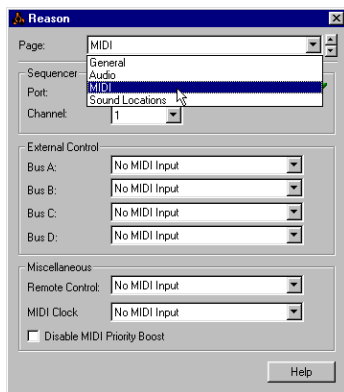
Reason

Page: MIDI

General
Audio
MIDI
Sound Locations

Sequencer
Port:
Channel: 1

External Control
Bus A: No MIDI Input
Bus B: No MIDI Input
Bus C: No MIDI Input
Bus D: No MIDI Input

Miscellaneous
Remote Control: No MIDI Input
MIDI Clock: No MIDI Input
Disable MIDI Priority Boost

Help